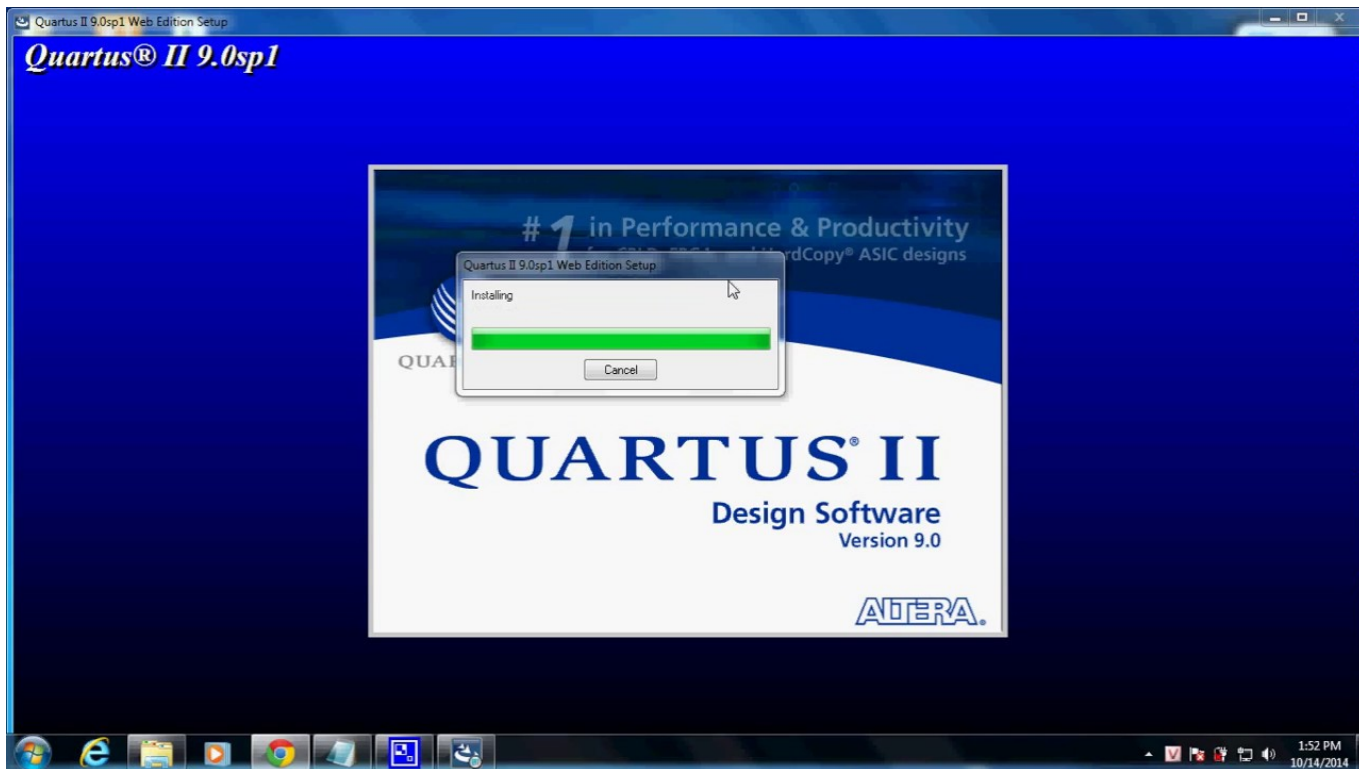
Quartus II 9.0sp1 Web Edition Setup

Quartus® II 9.0sp1

# 1 in Performance & Productivity
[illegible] rdCopy® ASIC designs

Quartus II 9.0sp1 Web Edition Setup

Installing

Cancel

QUA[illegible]

QUARTUS® II
Design Software
Version 9.0

ALTERA.

1:52 PM
10/14/2014